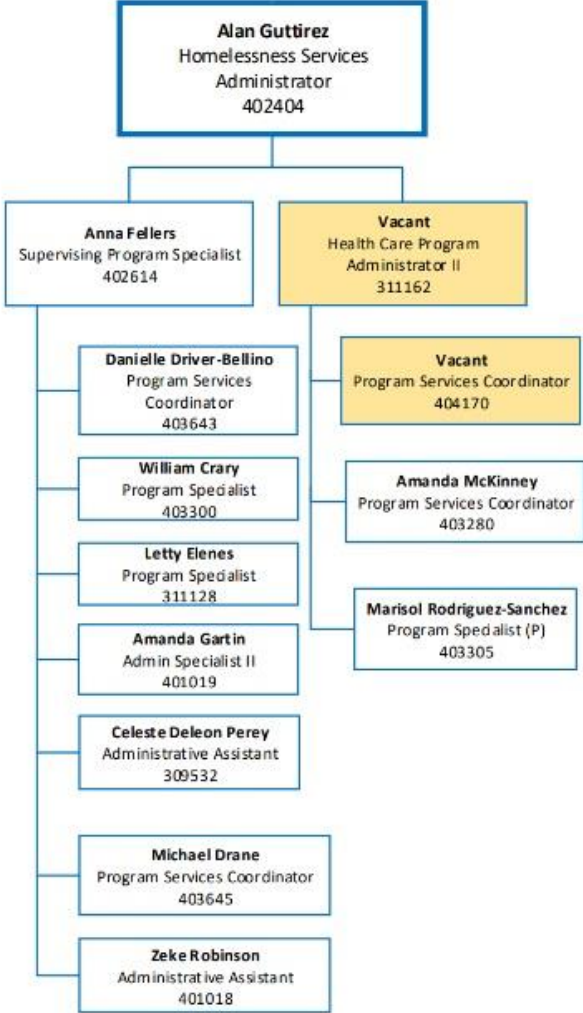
**Alan Guttirez**
Homelessness Services Administrator
402404

**Anna Fellers**
Supervising Program Specialist
402614

**Danielle Driver-Bellino**
Program Services Coordinator
403643

**William Crary**
Program Specialist
403300

**Letty Elenes**
Program Specialist
311128

**Amanda Gartin**
Admin Specialist II
401019

**Celeste Deleon Perey**
Administrative Assistant
309532

**Michael Drane**
Program Services Coordinator
403645

**Zeke Robinson**
Administrative Assistant
401018

**Vacant**
Health Care Program Administrator II
311162

**Vacant**
Program Services Coordinator
404170

**Amanda McKinney**
Program Services Coordinator
403280

**Marisol Rodriguez-Sanchez**
Program Specialist (P)
403305